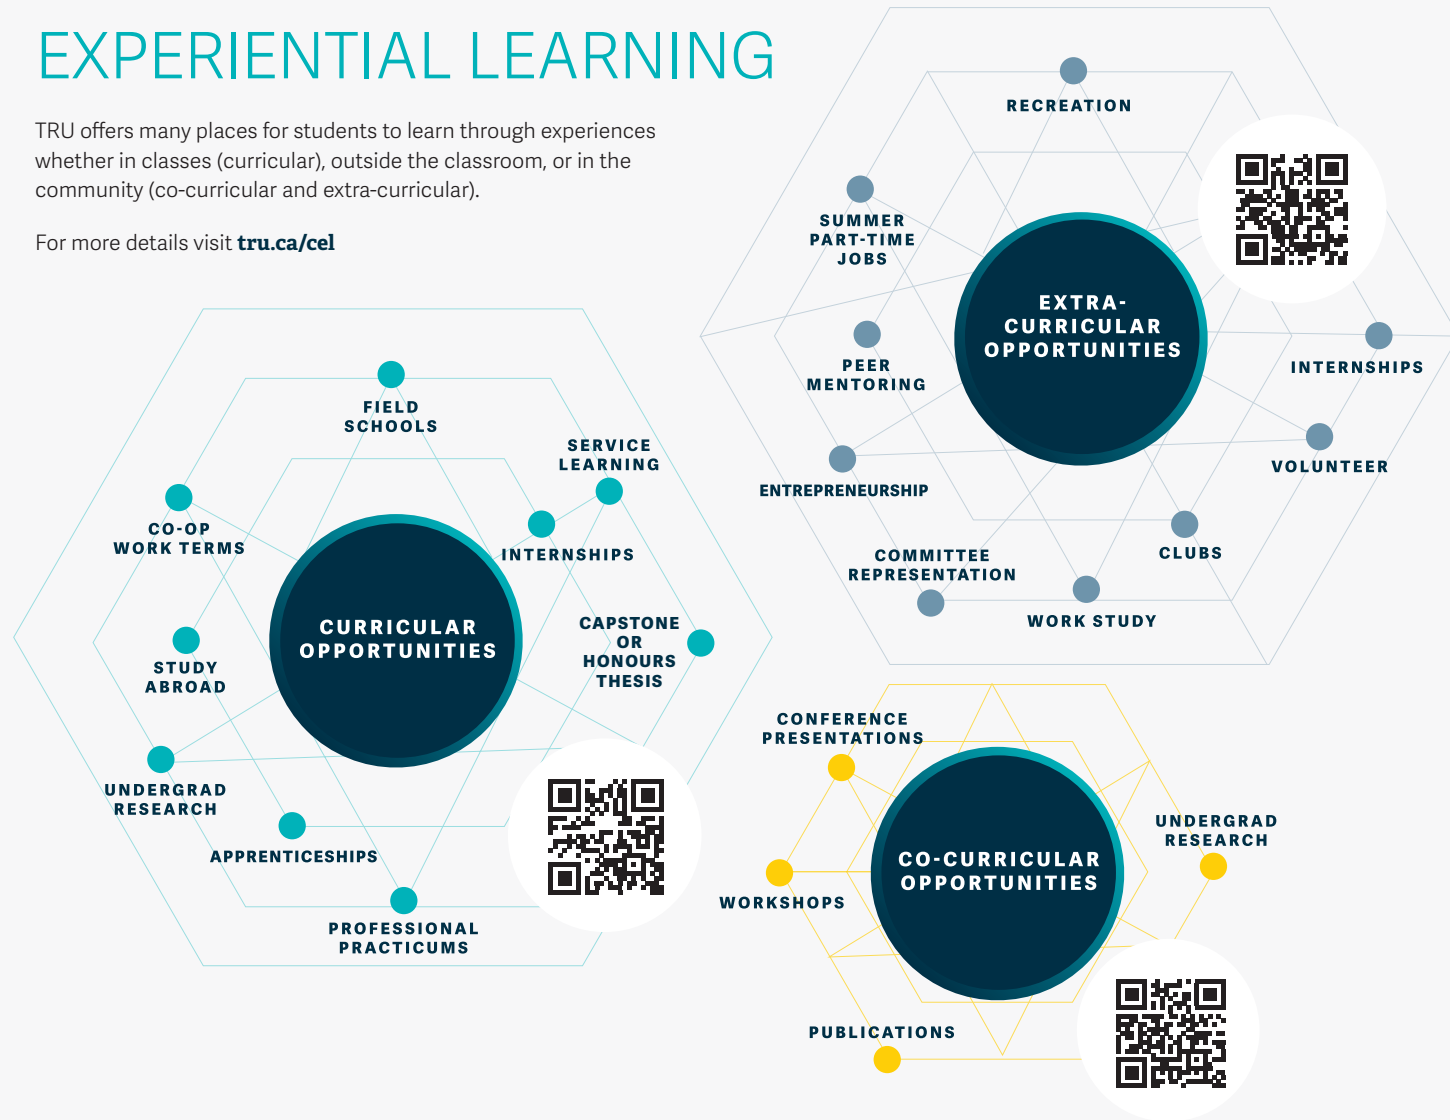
EXPERIENTIAL LEARNING

TRU offers many places for students to learn through experiences whether in classes (curricular), outside the classroom, or in the community (co-curricular and extra-curricular).

For more details visit tru.ca/cel

RECREATION

SUMMER PART-TIME JOBS

EXTRA-CURRICULAR OPPORTUNITIES

PEER MENTORING

INTERNSHIPS

VOLUNTEER

ENTREPRENEURSHIP

CLUBS

COMMITTEE REPRESENTATION

WORK STUDY

FIELD SCHOOLS

SERVICE LEARNING

CO-OP WORK TERMS

INTERNSHIPS

CURRICULAR OPPORTUNITIES

CAPSTONE OR HONOURS THESIS

STUDY ABROAD

UNDERGRAD RESEARCH

APPRENTICESHIPS

PROFESSIONAL PRACTICUMS

CONFERENCE PRESENTATIONS

CO-CURRICULAR OPPORTUNITIES

UNDERGRAD RESEARCH

WORKSHOPS

PUBLICATIONS